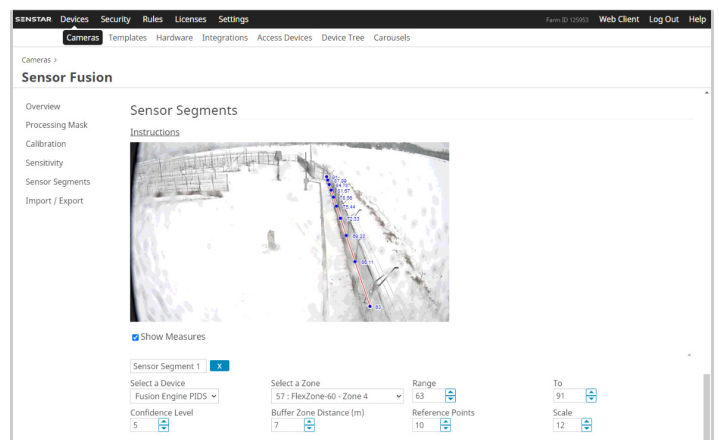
SENSTAR Devices Security Rules Licenses Settings Farm ID 125953 Web Client Log Out Help

Cameras Templates Hardware Integrations Access Devices Device Tree Carousels

Cameras >

Sensor Fusion

Overview
Processing Mask
Calibration
Sensitivity
Sensor Segments
Import / Export

Sensor Segments

Instructions

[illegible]

Show Measures

Sensor Segment 1 X

Select a Device
Fusion Engine PIDS

Select a Zone
57 : FlexZone-60 - Zone 4

Range
63

To
91

Confidence Level
5

Buffer Zone Distance (m)
7

Reference Points
10

Scale
12